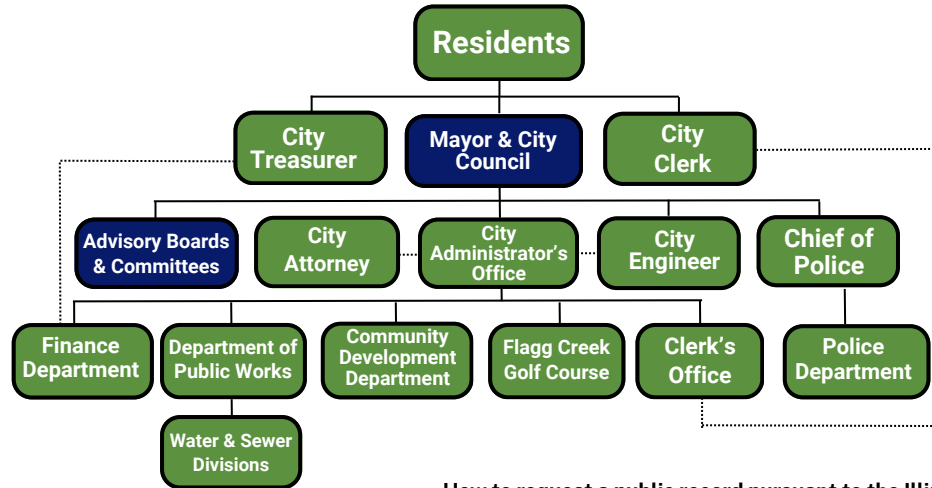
Residents

City Treasurer

Mayor & City Council

City Clerk

Advisory Boards & Committees

City Attorney

City Administrator's Office

City Engineer

Chief of Police

Finance Department

Department of Public Works

Community Development Department

Flagg Creek Golf Course

Clerk's Office

Police Department

Water & Sewer Divisions

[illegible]